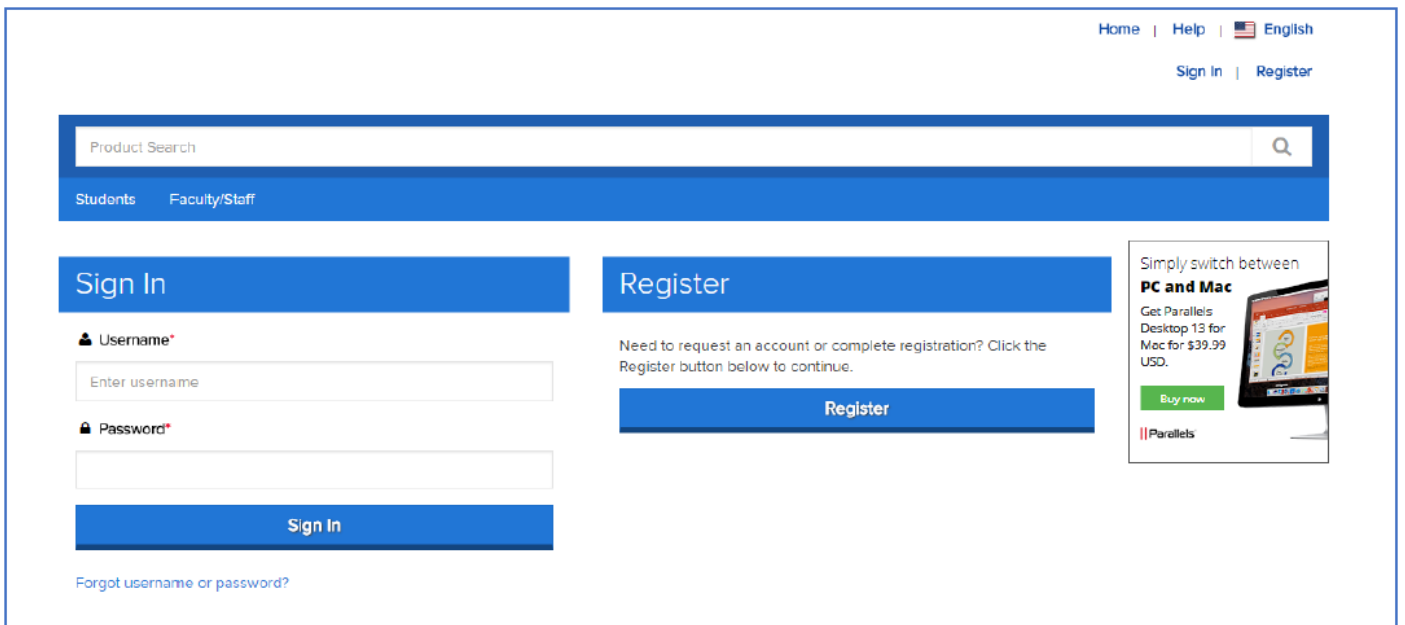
Home | Help | English

Sign In | Register

Product Search

Students Faculty/Staff

Sign In

Username*

Enter username

Password*

Sign In

Forgot username or password?

Register

Need to request an account or complete registration? Click the Register button below to continue.

Register

Simply switch between

PC and Mac

Get Parallels Desktop 13 for Mac for $39.99 USD.

Buy now

Parallels